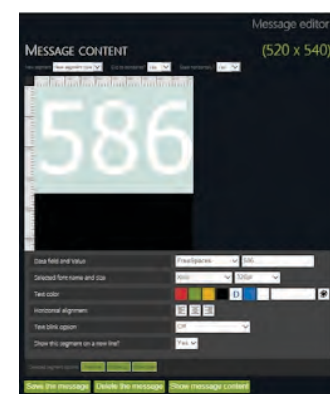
Message editor

MESSAGE CONTENT

(520 x 540)

586

Data field and Value

FreeSpaces

586

Selected font name and size

Arial

Text color

Horizontal alignment

Text blink option

Off

Show this segment on a new line?

Yes

Save this message

Delete this message

Show message content